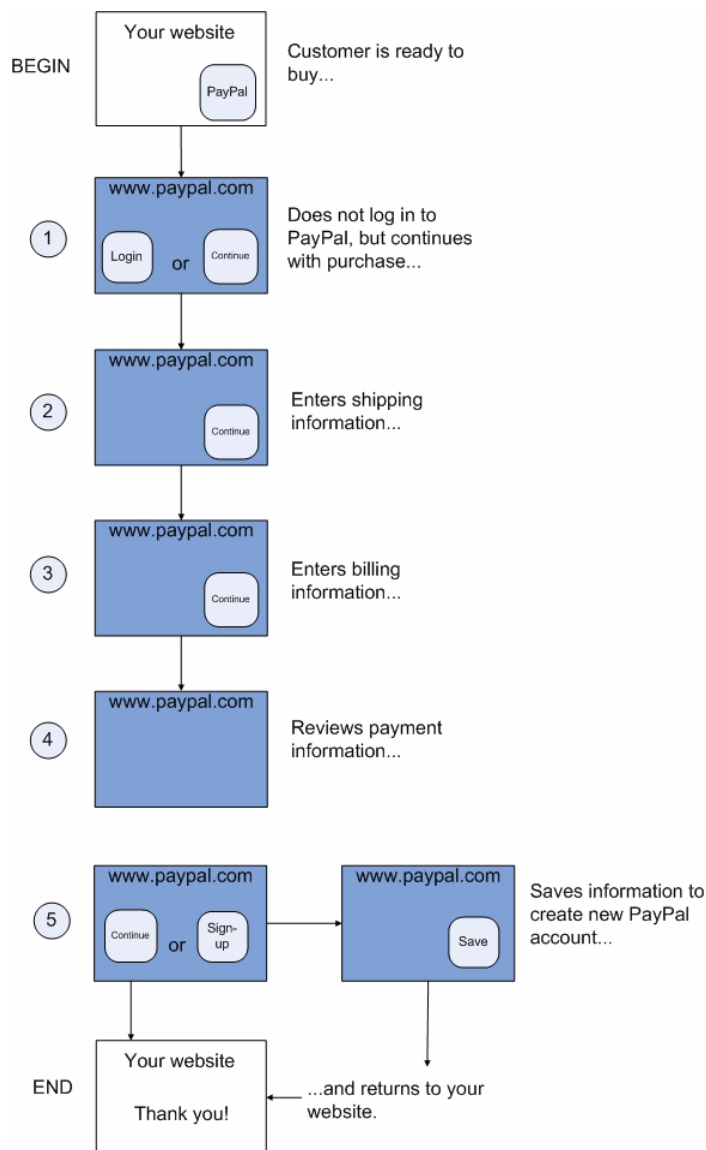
BEGIN

Your website

PayPal

Customer is ready to buy...

1

www.paypal.com

Login or Continue

Does not log in to PayPal, but continues with purchase...

2

www.paypal.com

Continue

Enters shipping information...

3

www.paypal.com

Continue

Enters billing information...

4

www.paypal.com

Reviews payment information...

5

www.paypal.com

Continue or Sign-up

www.paypal.com

Save

Saves information to create new PayPal account...

END

Your website

Thank you!

...and returns to your website.